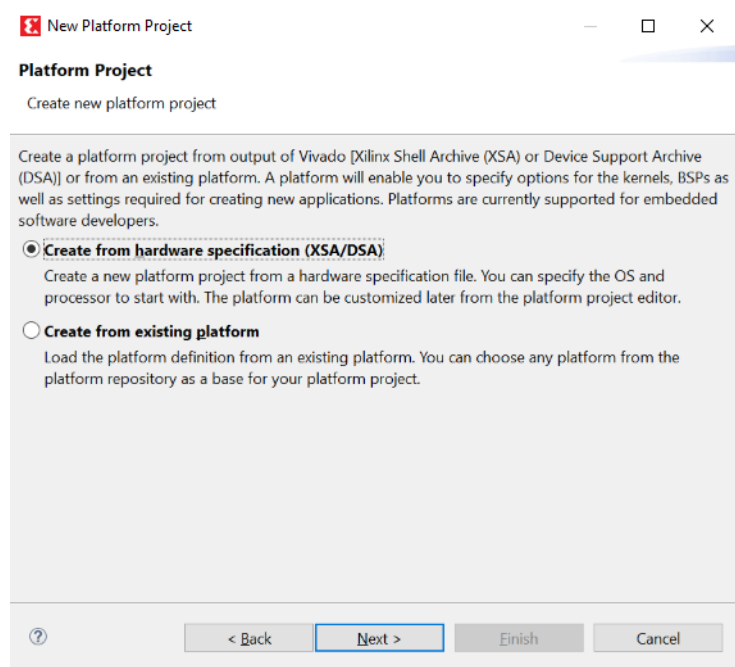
New Platform Project

Platform Project

Create new platform project

Create a platform project from output of Vivado [Xilinx Shell Archive (XSA) or Device Support Archive (DSA)] or from an existing platform. A platform will enable you to specify options for the kernels, BSPs as well as settings required for creating new applications. Platforms are currently supported for embedded software developers.

Create from hardware specification (XSA/DSA)

Create a new platform project from a hardware specification file. You can specify the OS and processor to start with. The platform can be customized later from the platform project editor.

Create from existing platform

Load the platform definition from an existing platform. You can choose any platform from the platform repository as a base for your platform project.

?

< Back

Next >

Finish

Cancel